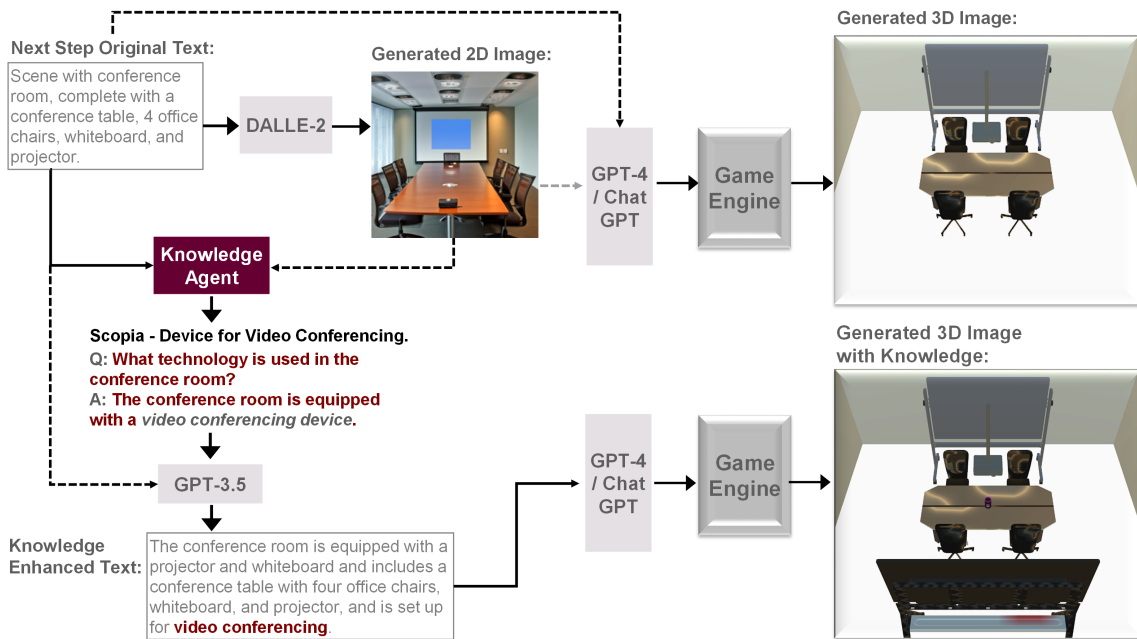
Next Step Original Text:

Scene with conference room, complete with a conference table, 4 office chairs, whiteboard, and projector.

DALLE-2

Generated 2D Image:

GPT-4 / Chat GPT

Game Engine

Generated 3D Image:

Knowledge Agent

Scopia - Device for Video Conferencing.

Q: What technology is used in the conference room?

A: The conference room is equipped with a *video conferencing device*.

GPT-3.5

Knowledge Enhanced Text:

The conference room is equipped with a projector and whiteboard and includes a conference table with four office chairs, whiteboard, and projector, and is set up for video conferencing.

GPT-4 / Chat GPT

Game Engine

Generated 3D Image with Knowledge: